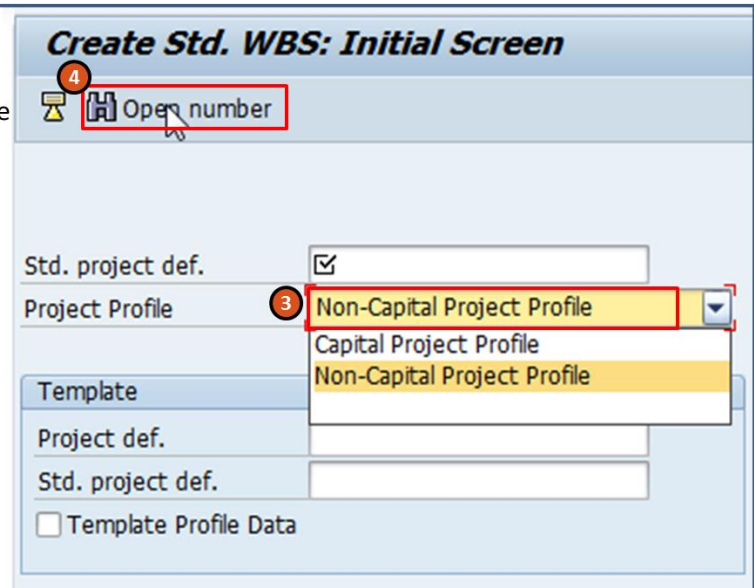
Create Std. WBS: Initial Screen

e

4

Open number

Std. project def.

Project Profile

3

Non-Capital Project Profile

Capital Project Profile

Non-Capital Project Profile

Template

Project def.

Std. project def.

Template Profile Data